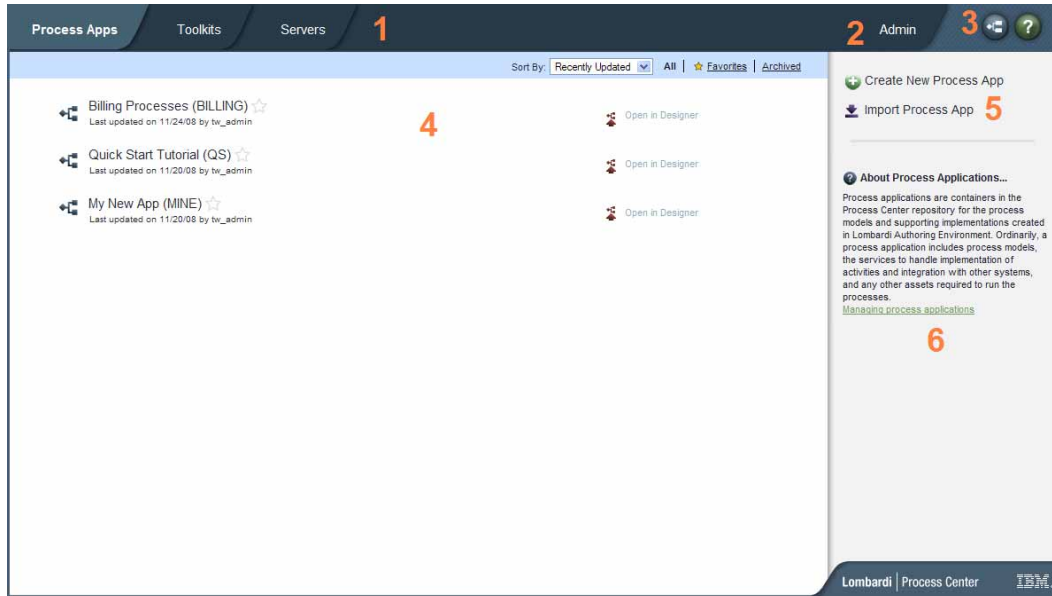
Process Apps Toolkits Servers 1

2 Admin 3 ?

Sort By: Recently Updated All | Favorites | Archived

Billing Processes (BILLING)
Last updated on 11/24/08 by tw_admin

Open in Designer

4

Quick Start Tutorial (QS)
Last updated on 11/20/08 by tw_admin

Open in Designer

My New App (MINE)
Last updated on 11/20/08 by tw_admin

Open in Designer

Create New Process App

Import Process App 5

About Process Applications...

Process applications are containers in the Process Center repository for the process models and supporting implementations created in Lombardi Authoring Environment. Ordinarily, a process application includes process models, the services to handle implementation of activities and integration with other systems, and any other assets required to run the processes.
Managing process applications

6

Lombardi | Process Center IBM.